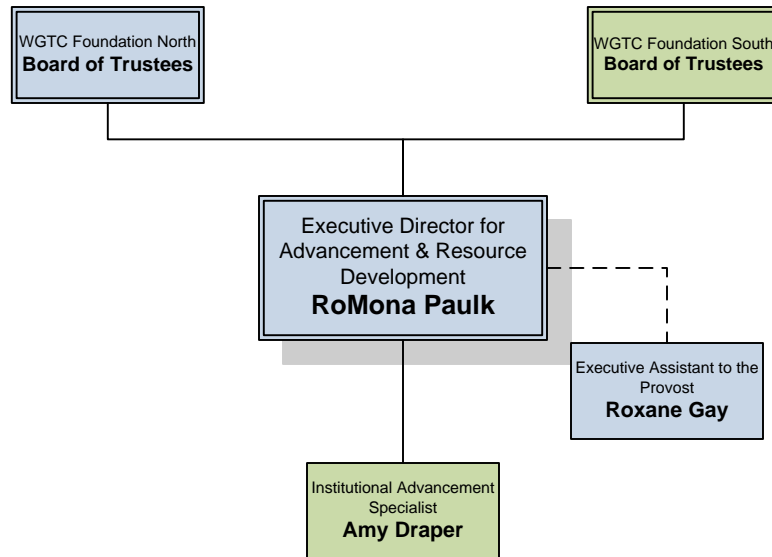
WGTC Foundation North
**Board of Trustees**

WGTC Foundation South
**Board of Trustees**

Executive Director for Advancement & Resource Development
**RoMona Paulk**

Executive Assistant to the Provost
**Roxane Gay**

Institutional Advancement Specialist
**Amy Draper**